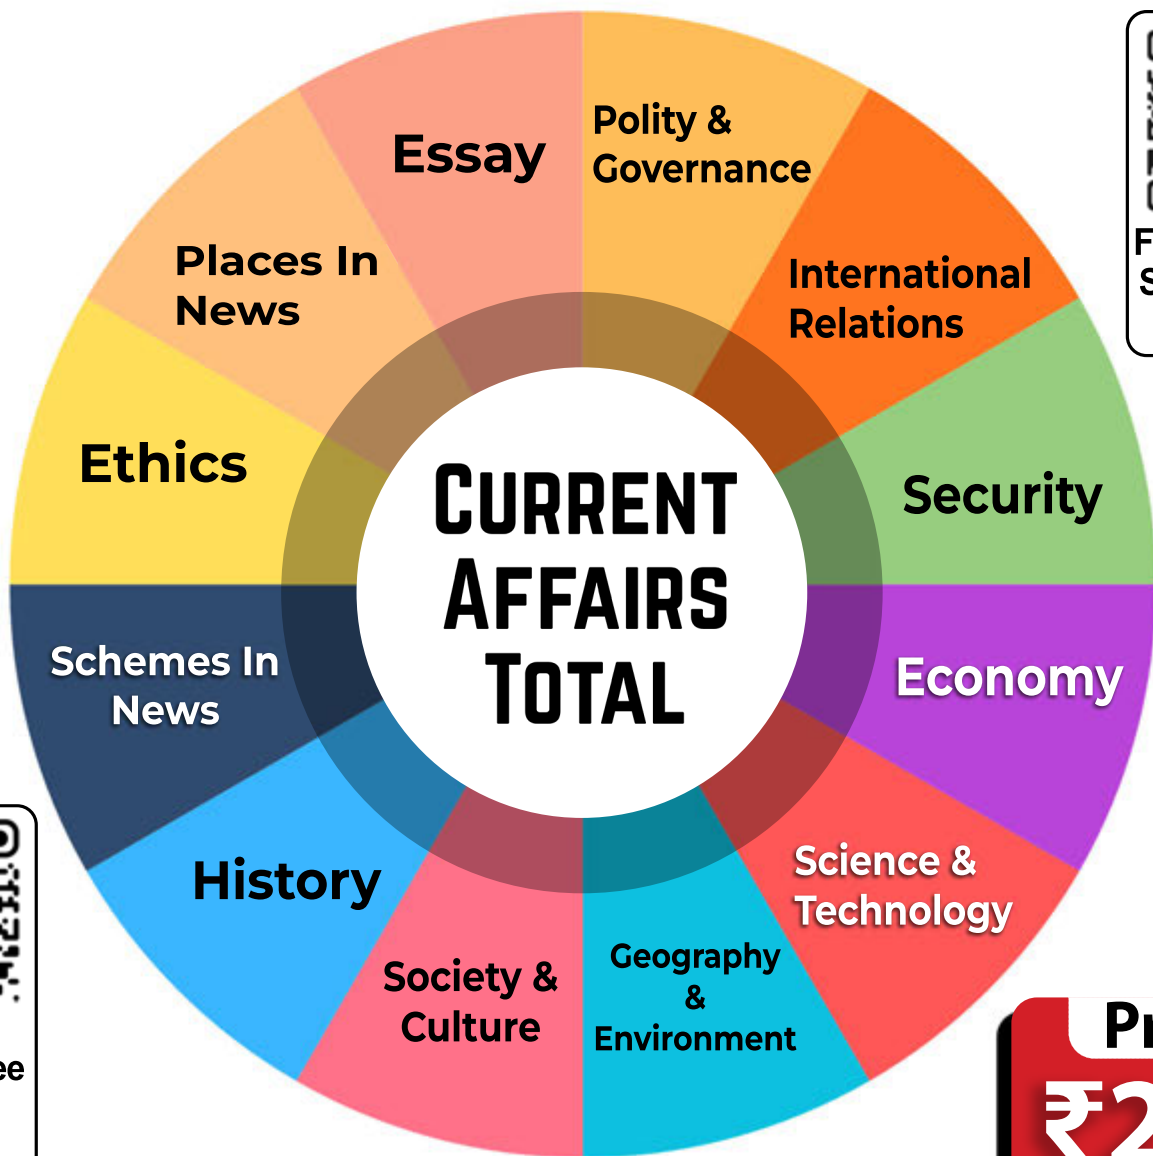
CURRENT AFFAIRS TOTAL

Essay

Polity & Governance

International Relations

Security

Economy

Science & Technology

Geography & Environment

Society & Culture

History

Schemes In News

Ethics

Places In News

F
S

ee

Pr
₹2